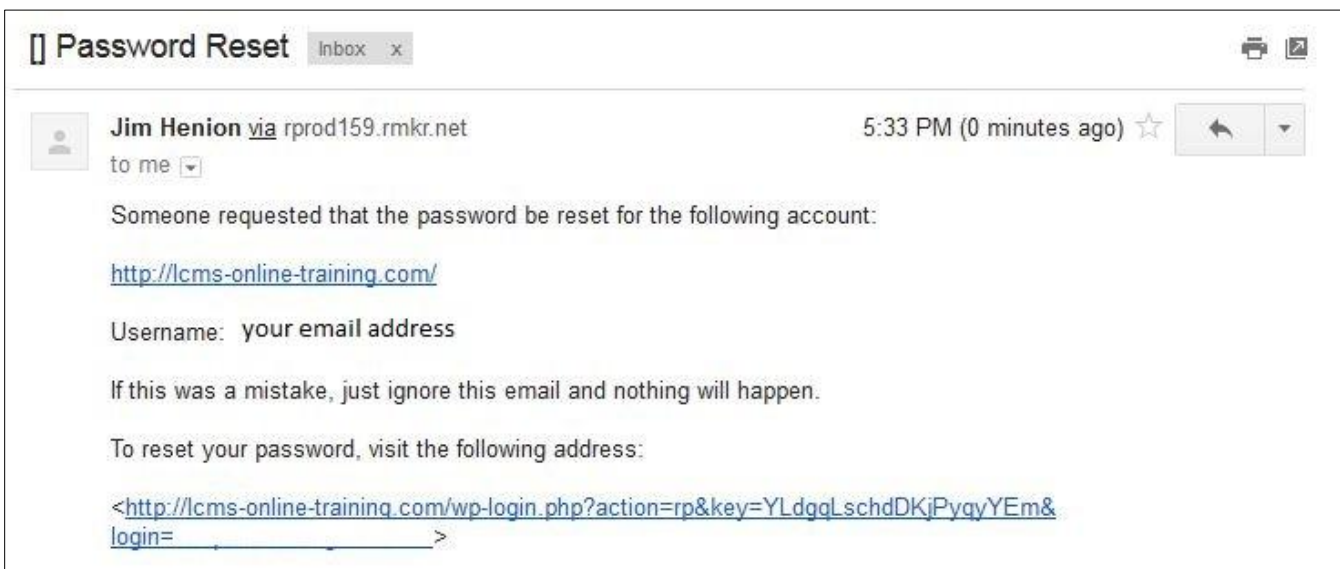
[] Password Reset Inbox x

Jim Henion via rprod159.rmkr.net
to me

5:33 PM (0 minutes ago)

Someone requested that the password be reset for the following account:

http://lcms-online-training.com/

Username: your email address

If this was a mistake, just ignore this email and nothing will happen.

To reset your password, visit the following address:

<http://lcms-online-training.com/wp-login.php?action=rp&key=YLdgqLschdDKjPyqyYEm&login=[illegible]>